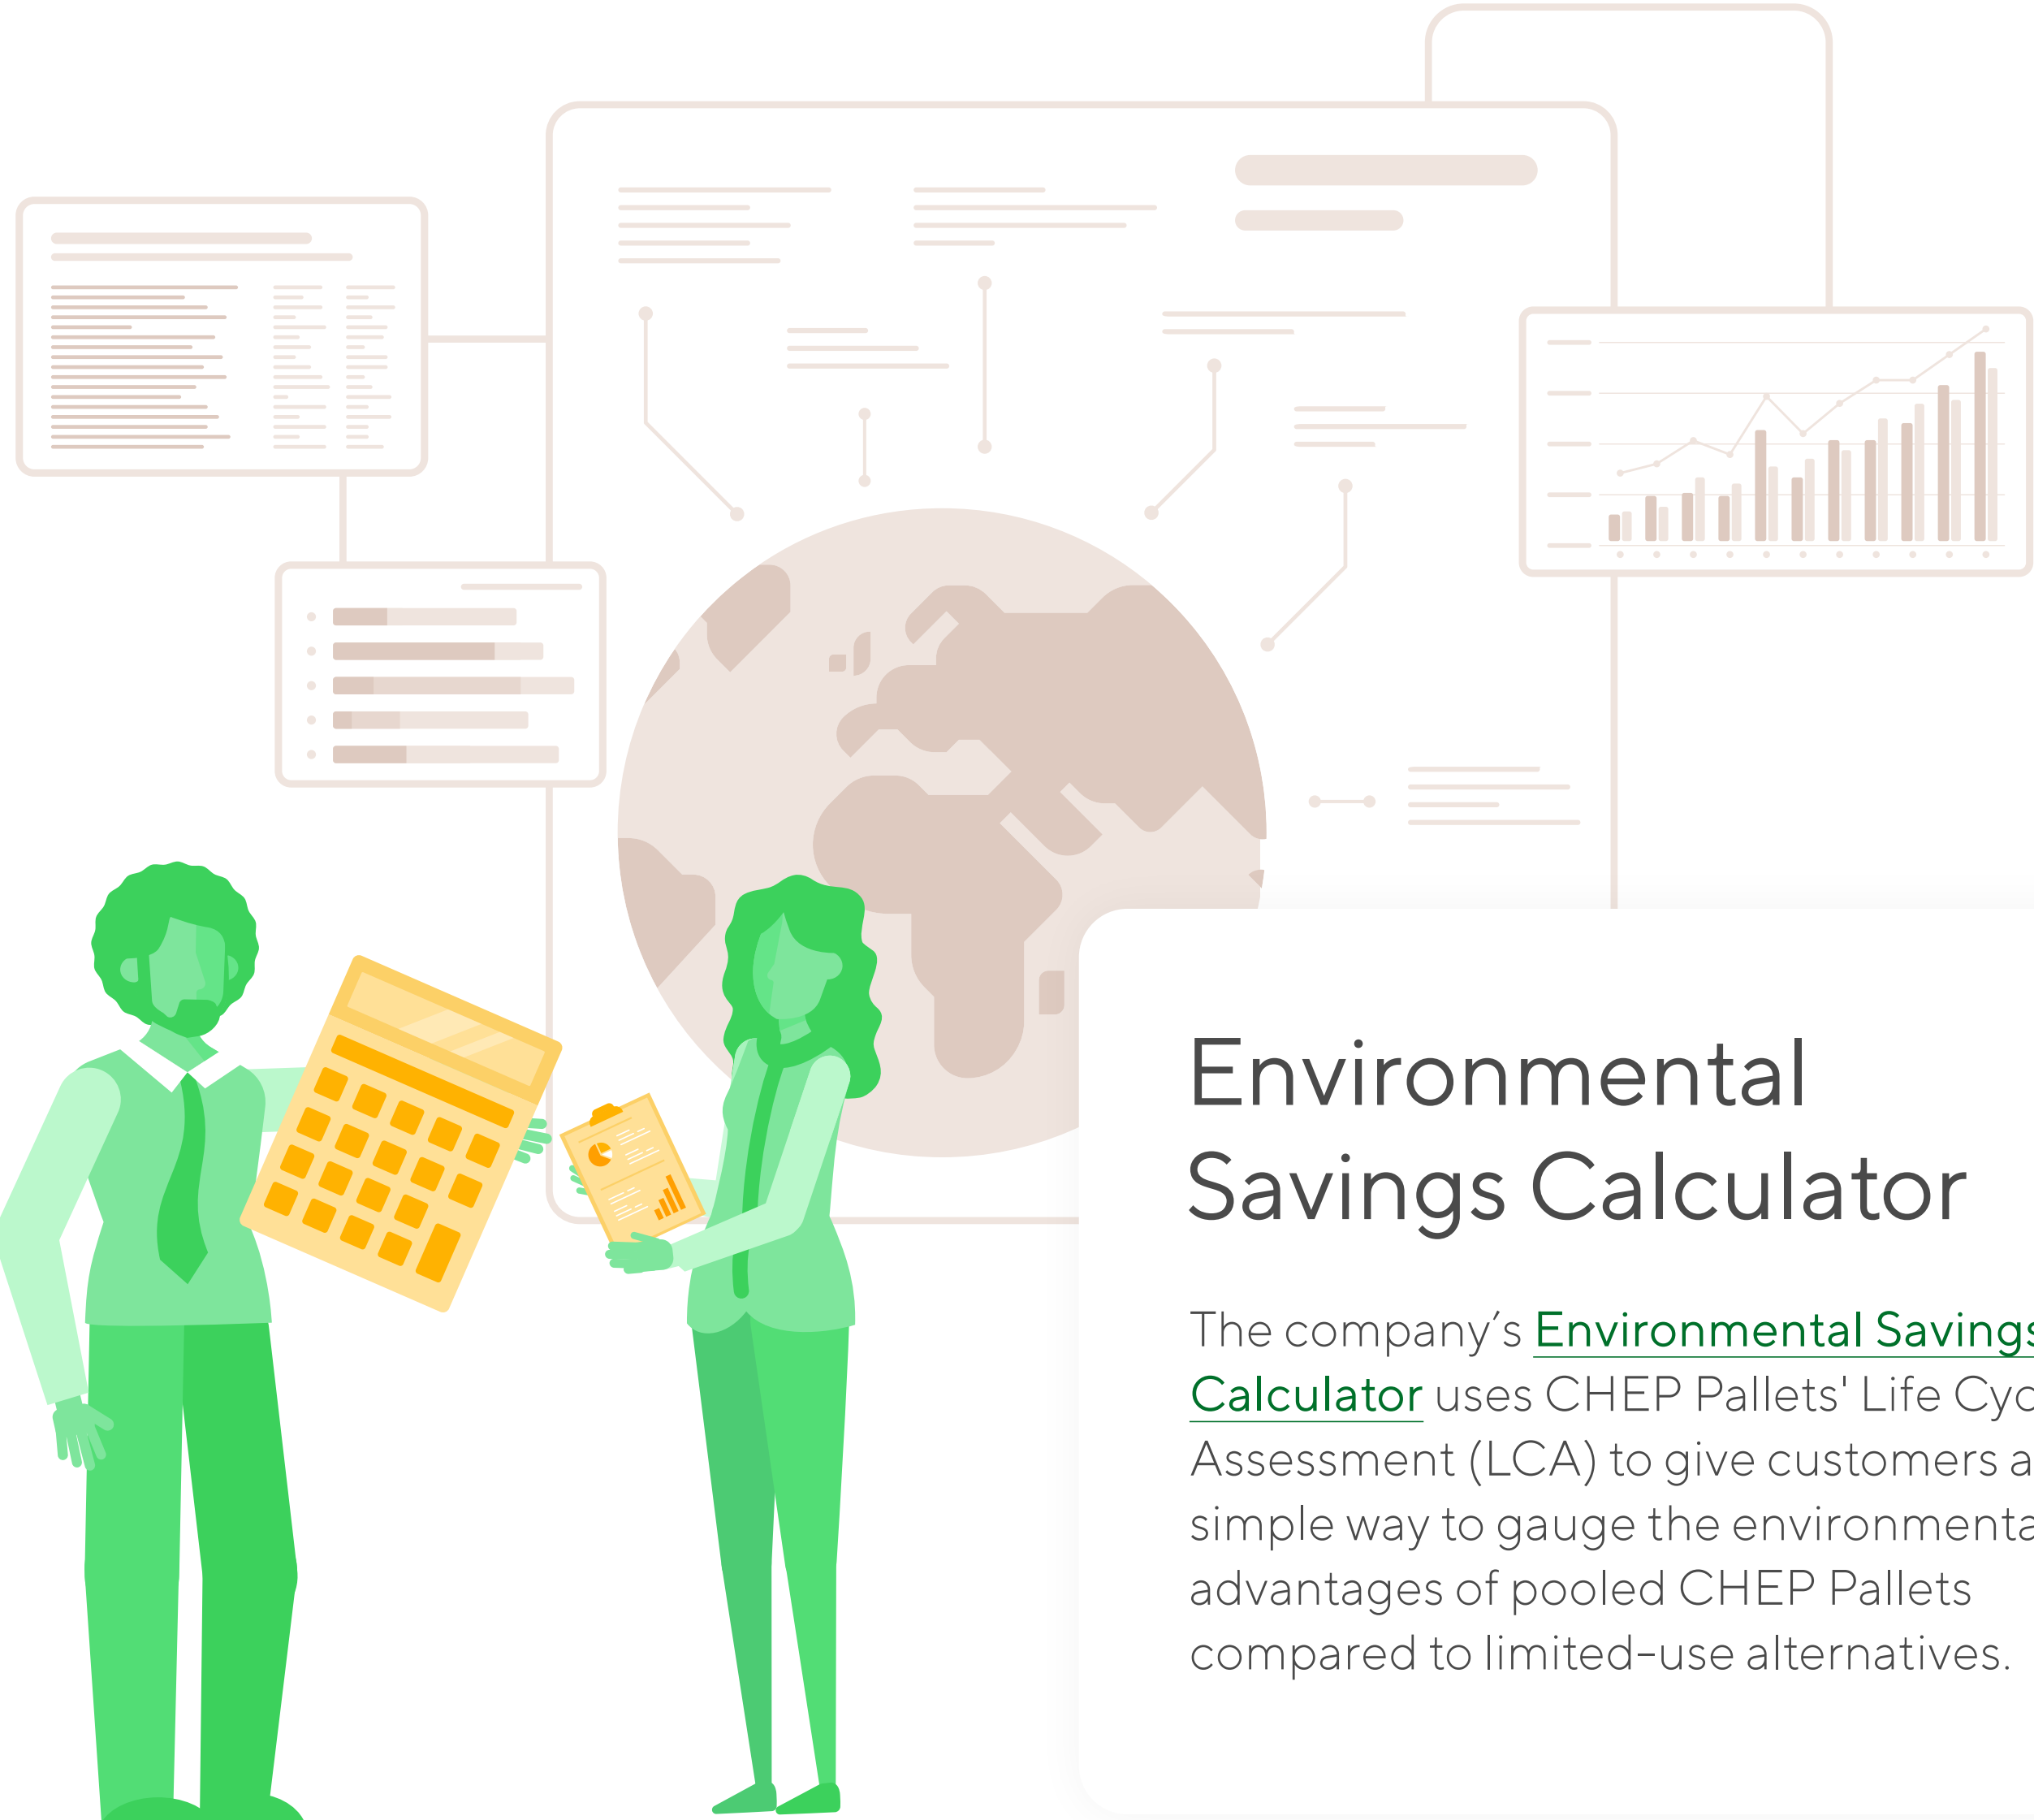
Environmental Savings Calculator

The company's Environmental Savings Calculator uses CHEP Pallets' Life Cyc Assessment (LCA) to give customers a simple way to gauge the environmenta advantages of pooled CHEP Pallets compared to limited-use alternatives.